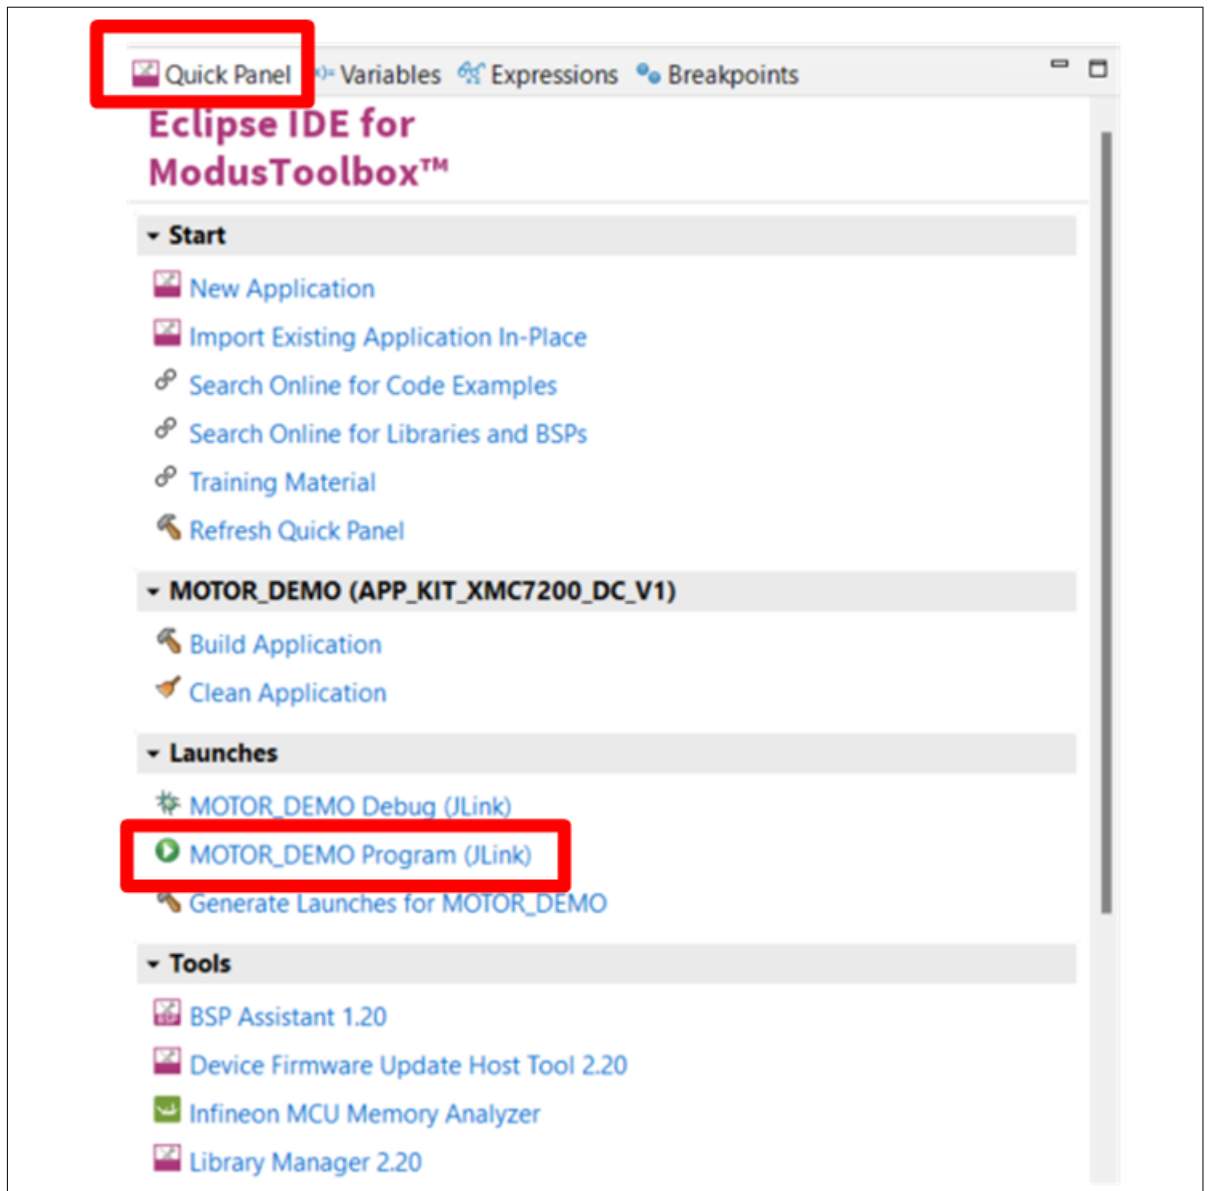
Quick Panel (x)= Variables Expressions Breakpoints

Eclipse IDE for ModusToolbox™

Start

New Application

Import Existing Application In-Place

Search Online for Code Examples

Search Online for Libraries and BSPs

Training Material

Refresh Quick Panel

MOTOR_DEMO (APP_KIT_XMC7200_DC_V1)

Build Application

Clean Application

Launches

MOTOR_DEMO Debug (JLink)

MOTOR_DEMO Program (JLink)

Generate Launches for MOTOR_DEMO

Tools

BSP Assistant 1.20

Device Firmware Update Host Tool 2.20

Infineon MCU Memory Analyzer

Library Manager 2.20